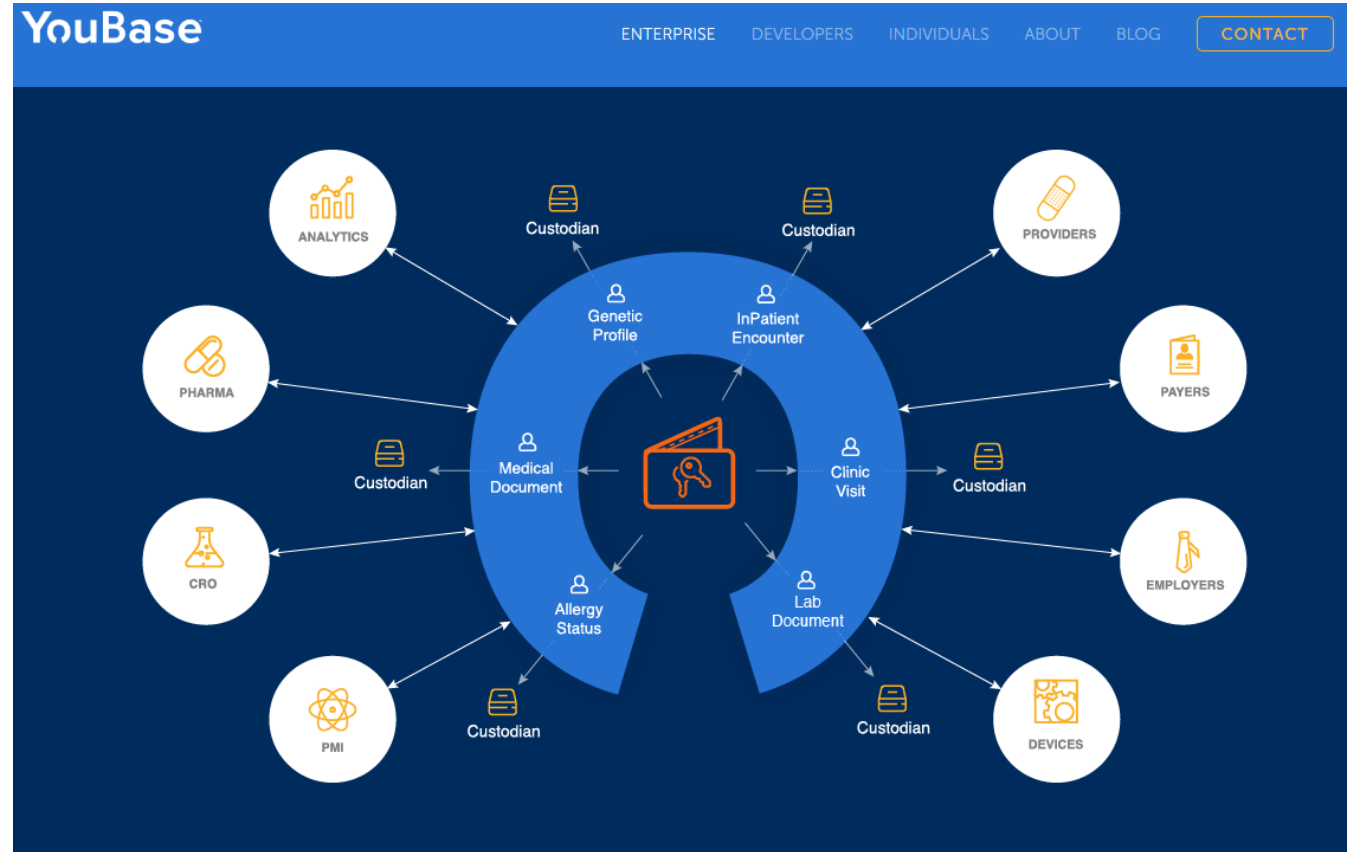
YouBase

ENTERPRISE DEVELOPERS INDIVIDUALS ABOUT BLOG CONTACT

ANALYTICS

Custodian

Custodian

PROVIDERS

Genetic Profile

InPatient Encounter

PHARMA

PAYERS

Custodian

Medical Document

Clinic Visit

Custodian

CRO

EMPLOYERS

Allergy Status

Lab Document

PMI

Custodian

Custodian

DEVICES